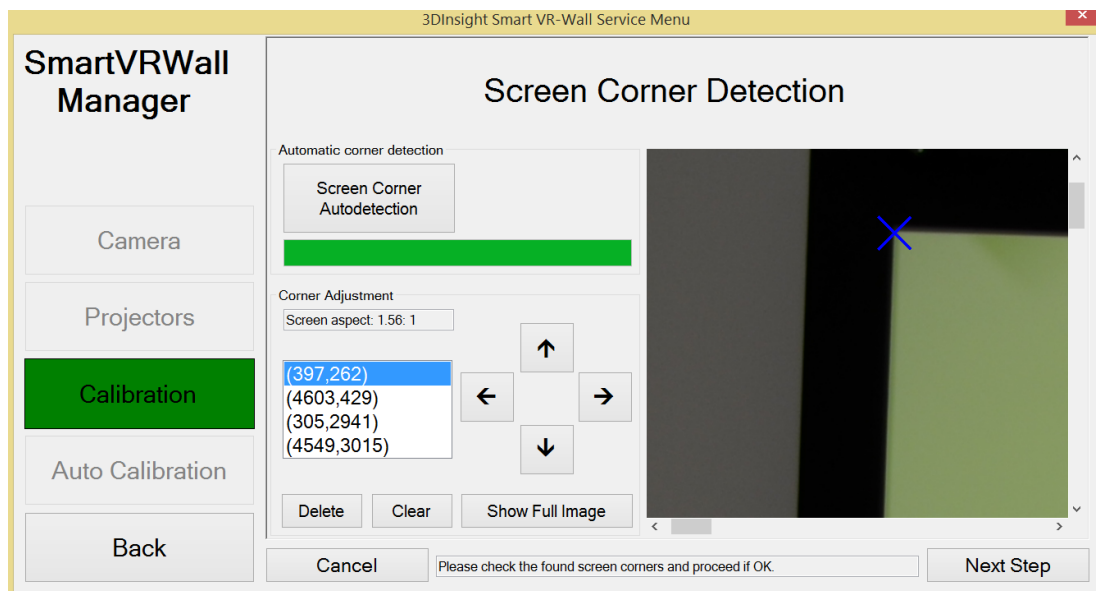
3DInsight Smart VR-Wall Service Menu

SmartVRWall Manager

Camera

Projectors

Calibration

Auto Calibration

Back

Screen Corner Detection

Automatic corner detection

Screen Corner Autodetection

Corner Adjustment

Screen aspect: 1.56: 1

(397,262)
(4603,429)
(305,2941)
(4549,3015)

Delete

Clear

Show Full Image

Cancel

Please check the found screen corners and proceed if OK.

Next Step